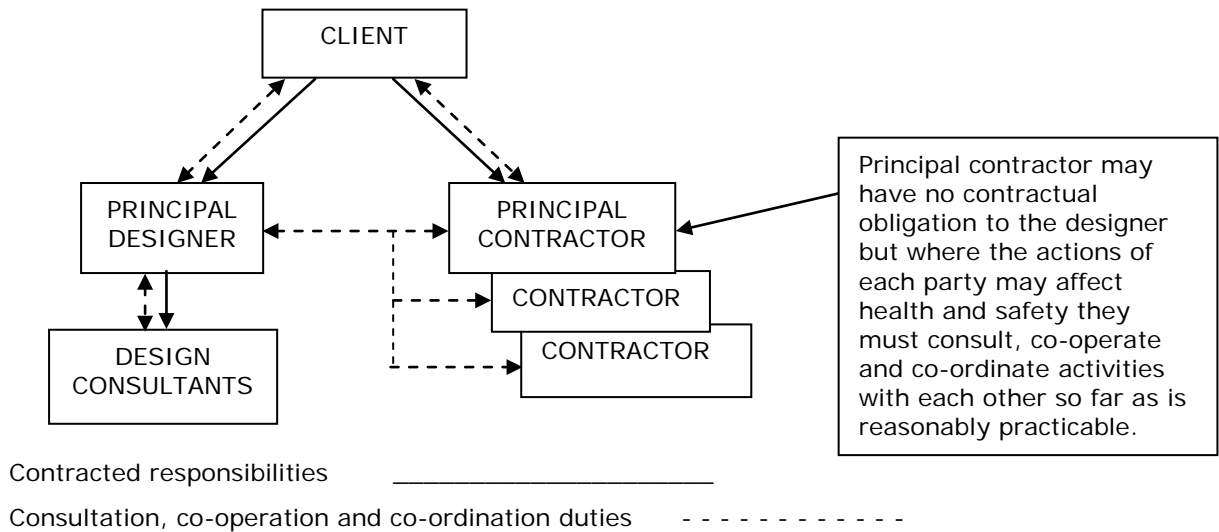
CLIENT

PRINCIPAL DESIGNER

PRINCIPAL CONTRACTOR

Principal contractor may have no contractual obligation to the designer but where the actions of each party may affect health and safety they must consult, co-operate and co-ordinate activities with each other so far as is reasonably practicable.

CONTRACTOR

CONTRACTOR

DESIGN CONSULTANTS

Contracted responsibilities ______________________

Consultation, co-operation and co-ordination duties - - - - - - - - - - - -